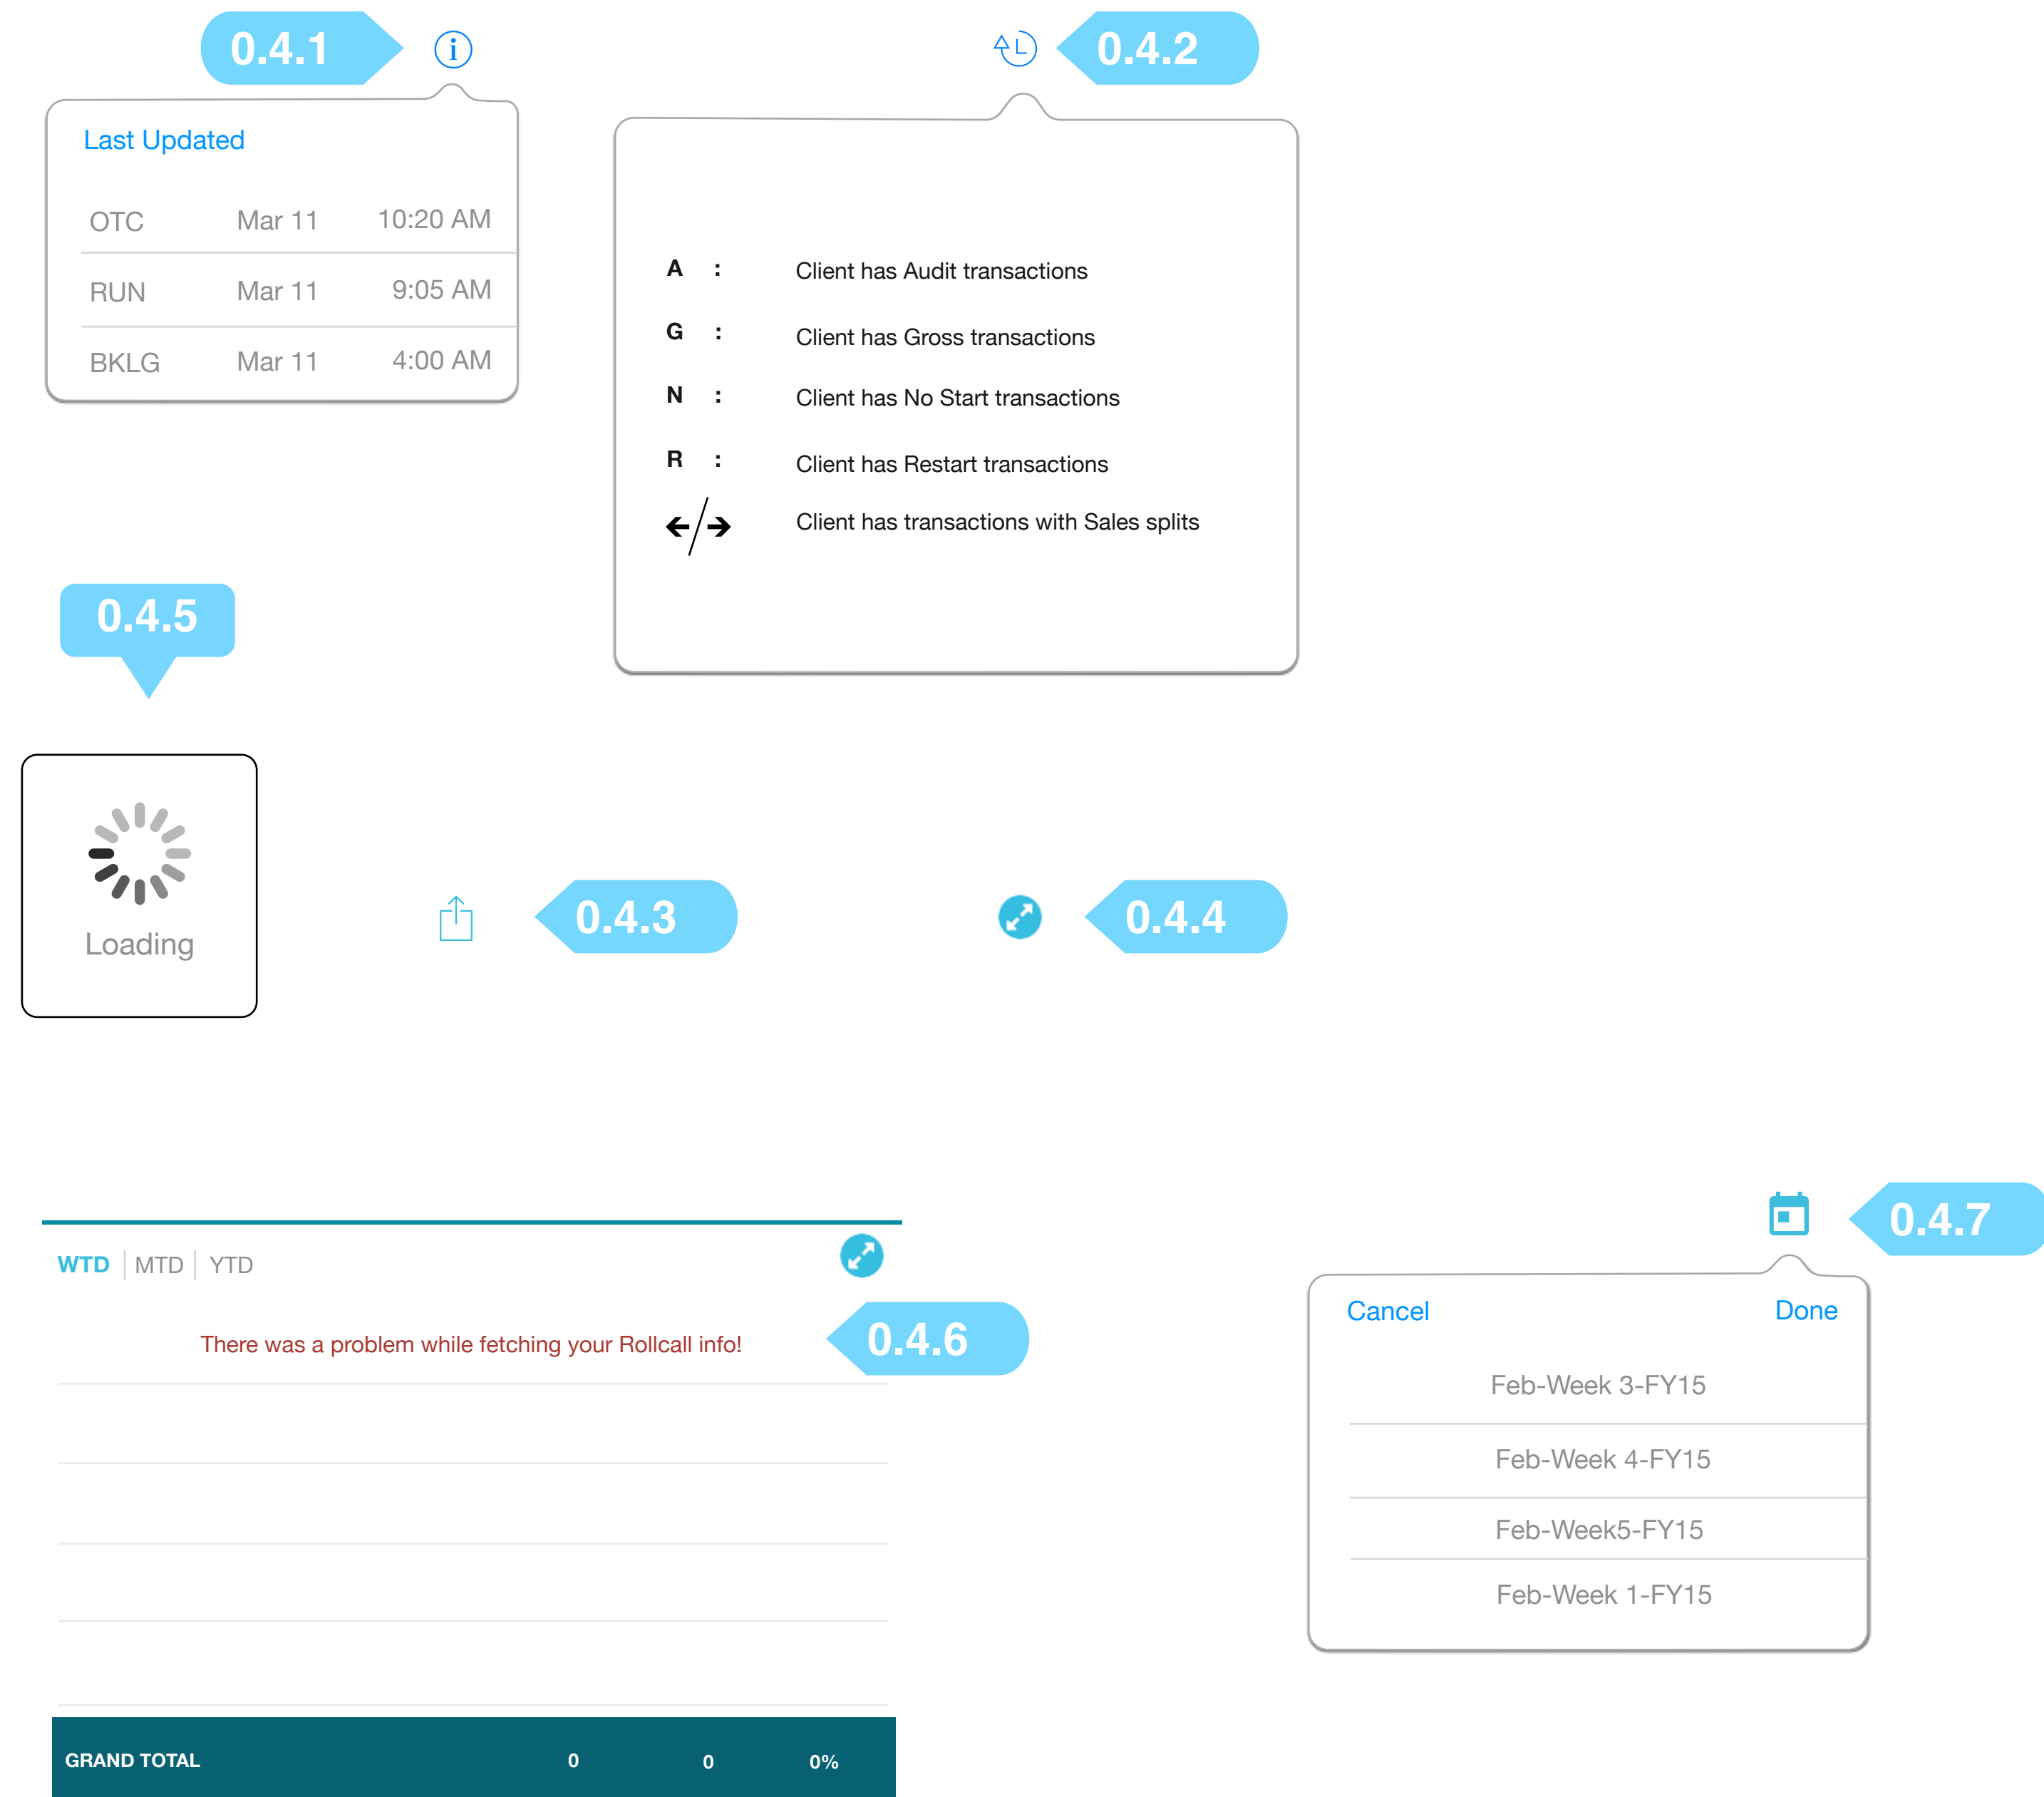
0.4.1

Last Updated

| OTC | Mar 11 | 10:20 AM |
|---|---|---|
| RUN | Mar 11 | 9:05 AM |
| BKLG | Mar 11 | 4:00 AM |

0.4.2

A : Client has Audit transactions
G : Client has Gross transactions
N : Client has No Start transactions
R : Client has Restart transactions
Client has transactions with Sales splits

0.4.5

Loading

0.4.3

0.4.4

WTD | MTD | YTD

There was a problem while fetching your Rollcall info!

0.4.6

GRAND TOTAL 0 0 0%

0.4.7

Cancel Done

Feb-Week 3-FY15
Feb-Week 4-FY15
Feb-Week5-FY15
Feb-Week 1-FY15